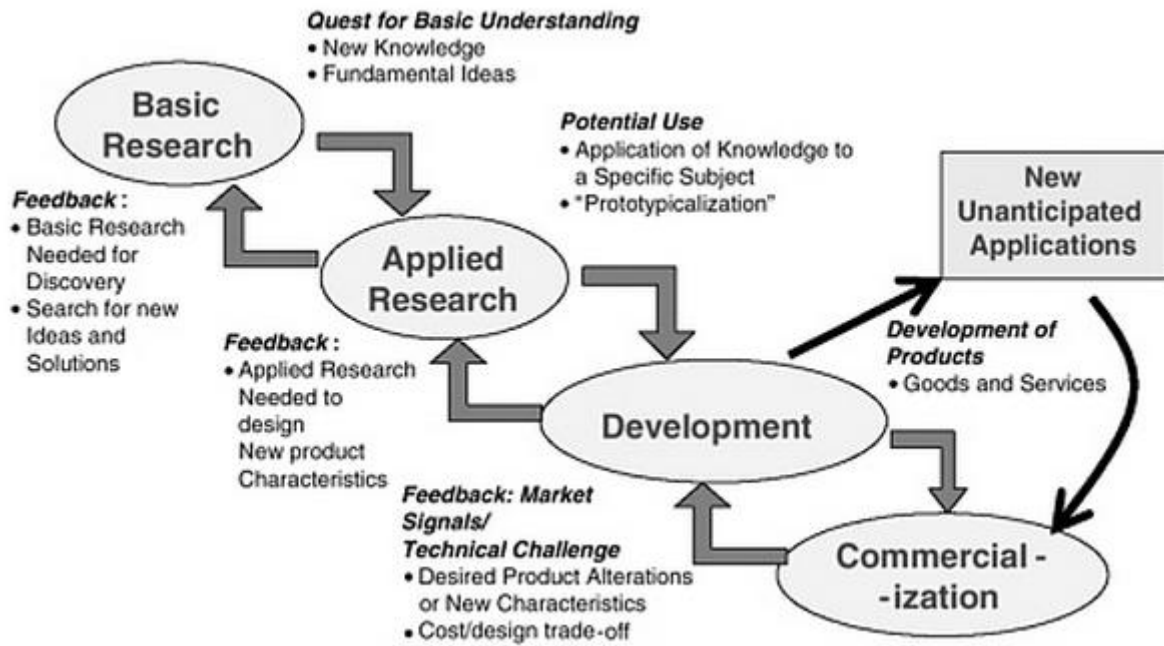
Quest for Basic Understanding
• New Knowledge
• Fundamental Ideas

Basic Research

Potential Use
• Application of Knowledge to a Specific Subject
• "Prototypicalization"

New Unanticipated Applications

Feedback:
• Basic Research Needed for Discovery
• Search for new Ideas and Solutions

Applied Research

Development of Products
• Goods and Services

Feedback:
• Applied Research Needed to design New product Characteristics

Development

Feedback: Market Signals/ Technical Challenge
• Desired Product Alterations or New Characteristics
• Cost/design trade-off

Commercial - -ization